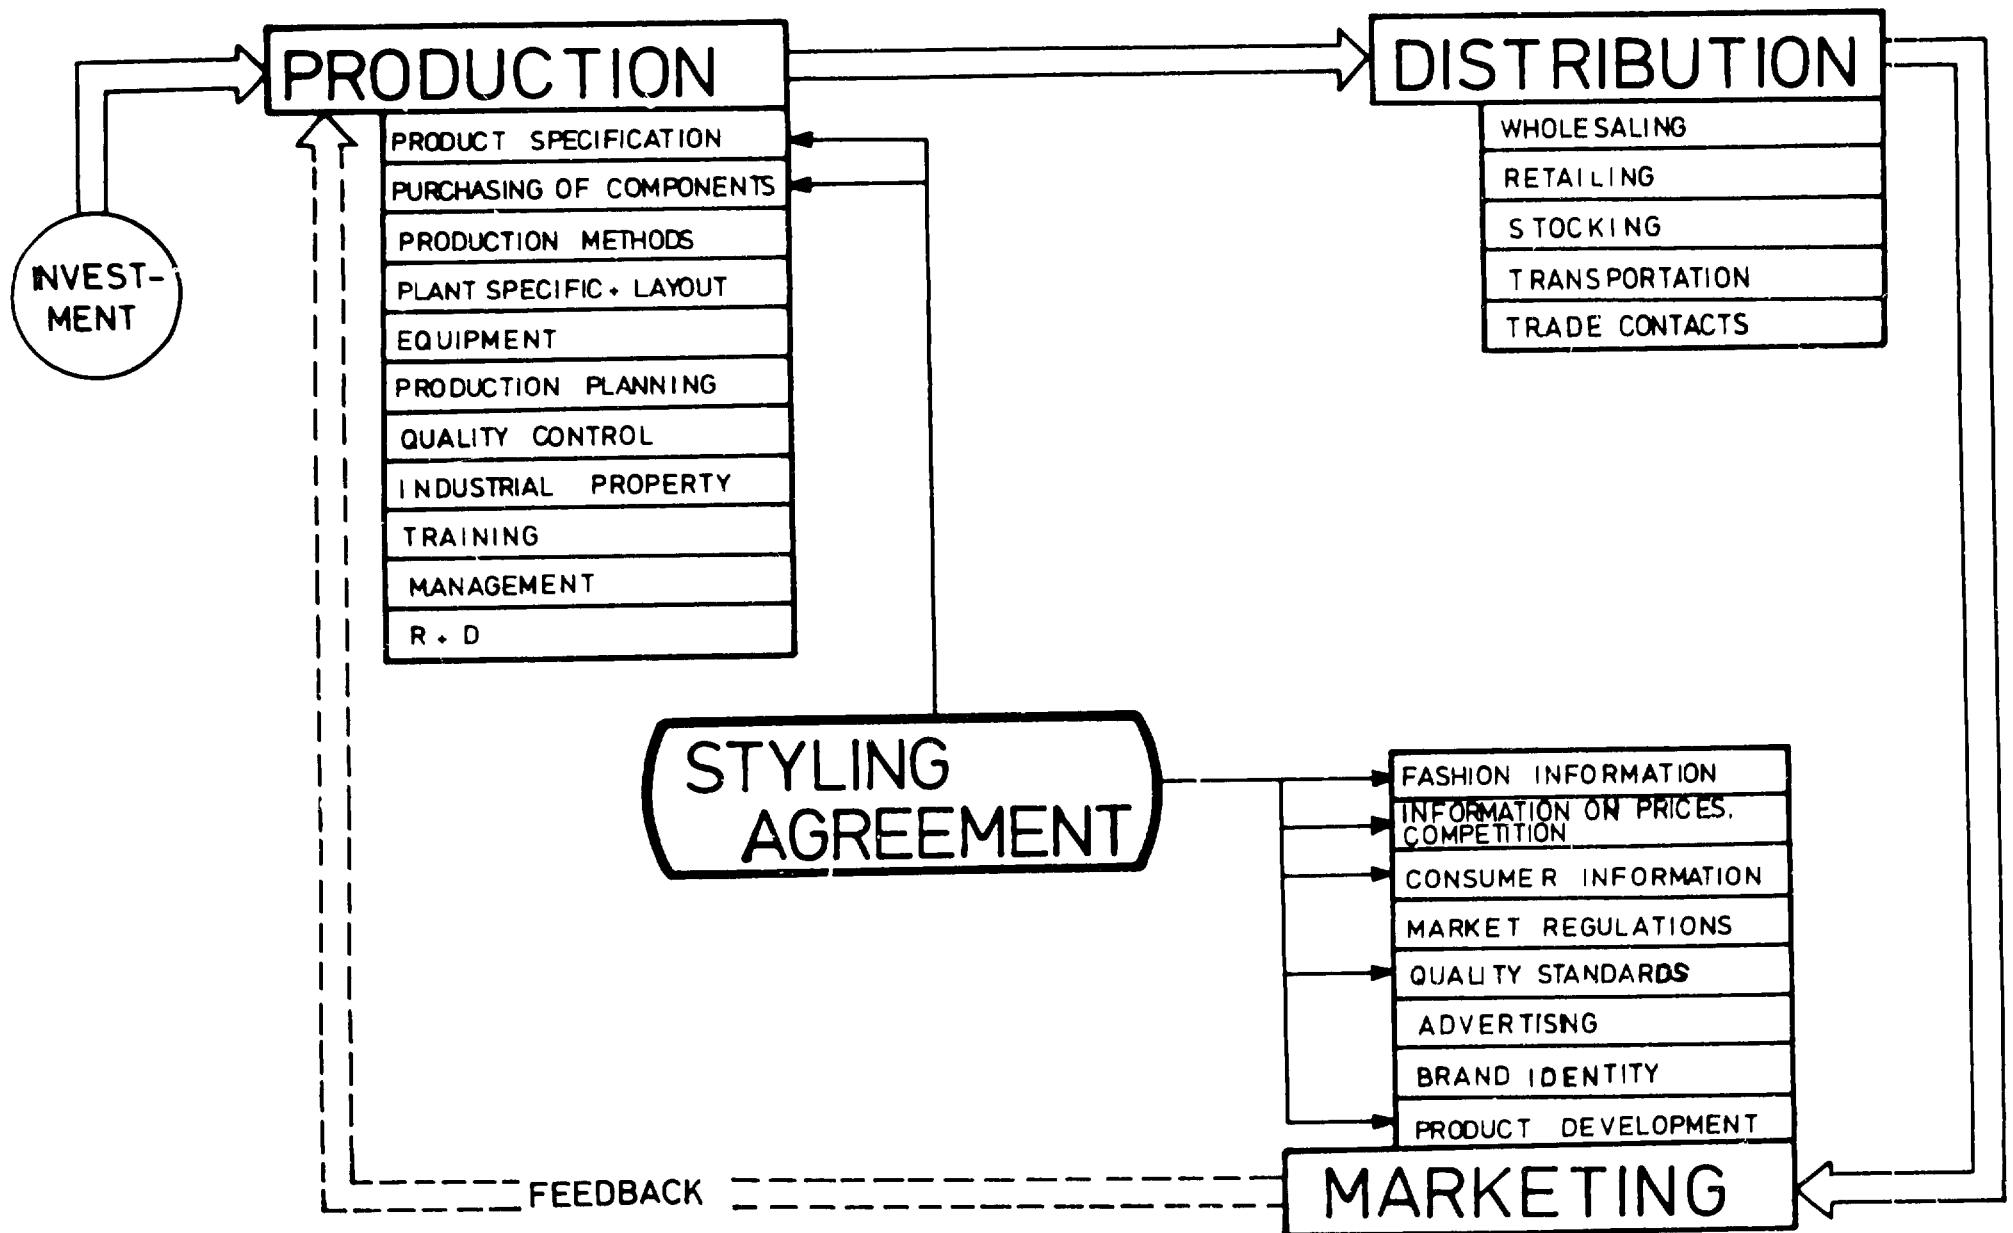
PRODUCTION

PRODUCT SPECIFICATION
PURCHASING OF COMPONENTS
PRODUCTION METHODS
PLANT SPECIFIC + LAYOUT
EQUIPMENT
PRODUCTION PLANNING
QUALITY CONTROL
INDUSTRIAL PROPERTY
TRAINING
MANAGEMENT
R + D

INVEST-MENT

DISTRIBUTION

WHOLESALING
RETAILING
STOCKING
TRANSPORTATION
TRADE CONTACTS

STYLING AGREEMENT

FASHION INFORMATION
INFORMATION ON PRICES, COMPETITION
CONSUMER INFORMATION
MARKET REGULATIONS
QUALITY STANDARDS
ADVERTISNG
BRAND IDENTITY
PRODUCT DEVELOPMENT

MARKETING

FEEDBACK